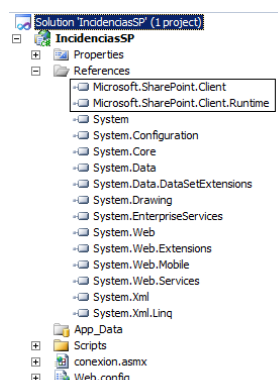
Solution 'IncidenciasSP' (1 project)
IncidenciasSP
Properties
References
Microsoft.SharePoint.Client
Microsoft.SharePoint.Client.Runtime
System
System.Configuration
System.Core
System.Data
System.Data.DataSetExtensions
System.Drawing
System.EnterpriseServices
System.Web
System.Web.Extensions
System.Web.Mobile
System.Web.Services
System.Xml
System.Xml.Linq
App_Data
Scripts
conexion.asmx
Web.config